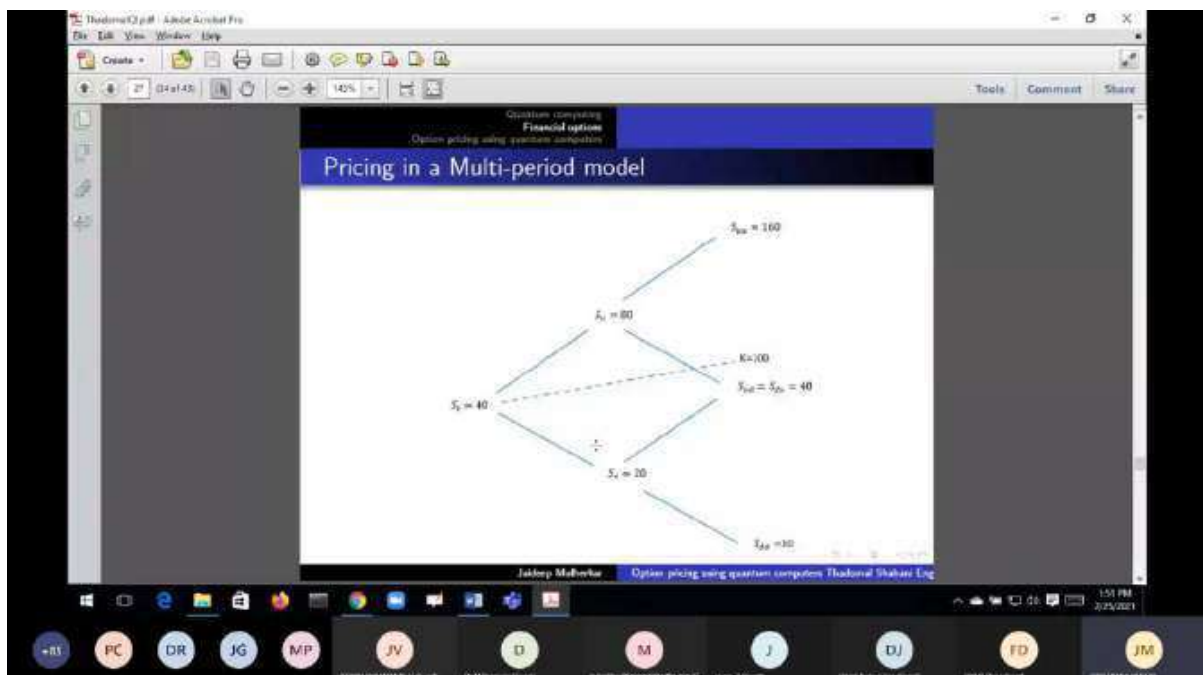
ThadomalQ.pdf - Adobe Acrobat Pro
File Edit View Window Help
Create
27 (34 of 43)
145%
Tools Comment Share

Quantum computing
Financial options
Option pricing using quantum computers

Pricing in a Multi-period model

$S_{uu} = 160$

$S_u = 80$

K=100

$S_0 = 40$

$S_{ud} = S_{du} = 40$

$S_d = 20$

$S_{dd} = 10$

Jaideep Malhotra   Option pricing using quantum computers Thadomal Shahani Eng

1:51 PM
2/25/2021

+83 PC DR JG MP JV D M J DJ FD JM